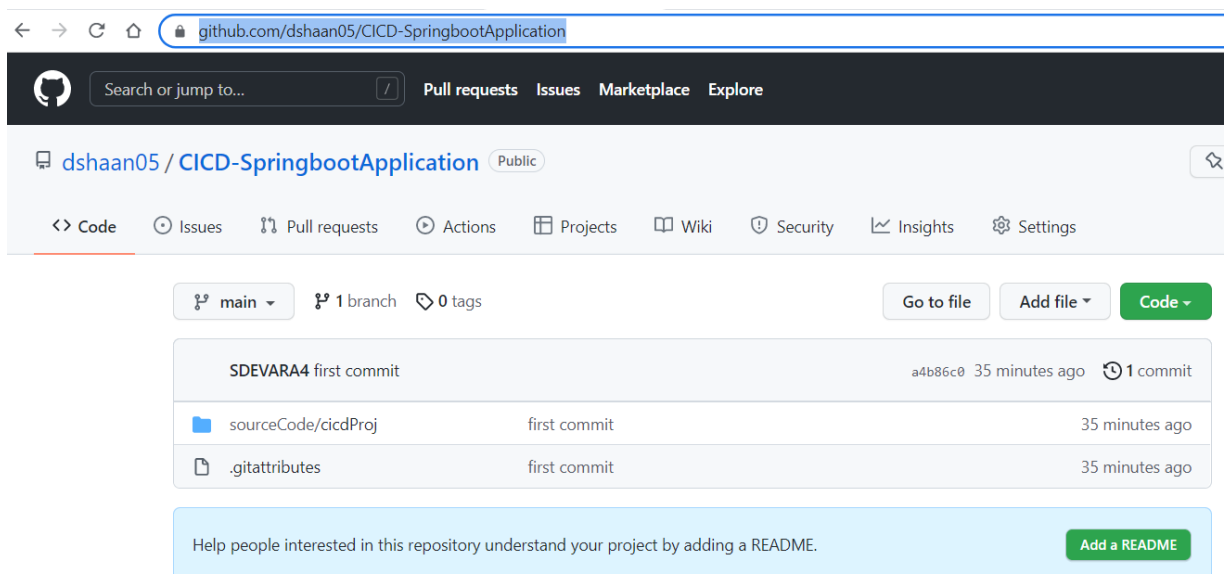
github.com/dshaan05/CICD-SpringbootApplication

Search or jump to... / Pull requests Issues Marketplace Explore

dshaan05 / CICD-SpringbootApplication Public

Code Issues Pull requests Actions Projects Wiki Security Insights Settings

main 1 branch 0 tags Go to file Add file Code

SDEVARA4 first commit a4b86c0 35 minutes ago 1 commit

| | | |
|---|---|---|
| sourceCode/cicdProj | first commit | 35 minutes ago |
| .gitattributes | first commit | 35 minutes ago |

Help people interested in this repository understand your project by adding a README. Add a README